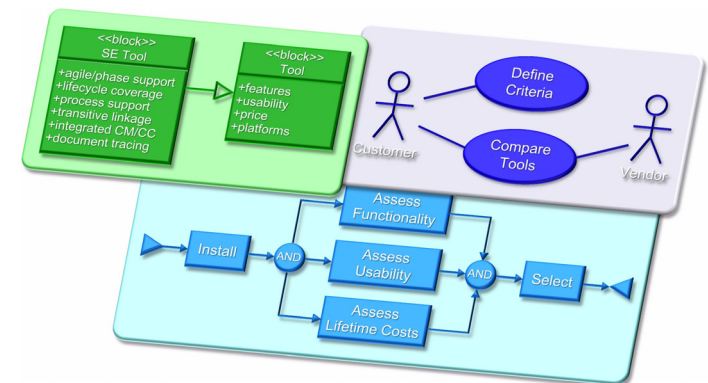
<<block>>
SE Tool
+agile/phase support
+lifecycle coverage
+process support
+transitive linkage
+integrated CM/CC
+document tracing

<<block>>
Tool
+features
+usability
+price
+platforms

Define Criteria
Customer
Compare Tools
Vendor

Install
AND
Assess Functionality
Assess Usability
Assess Lifetime Costs
AND
Select